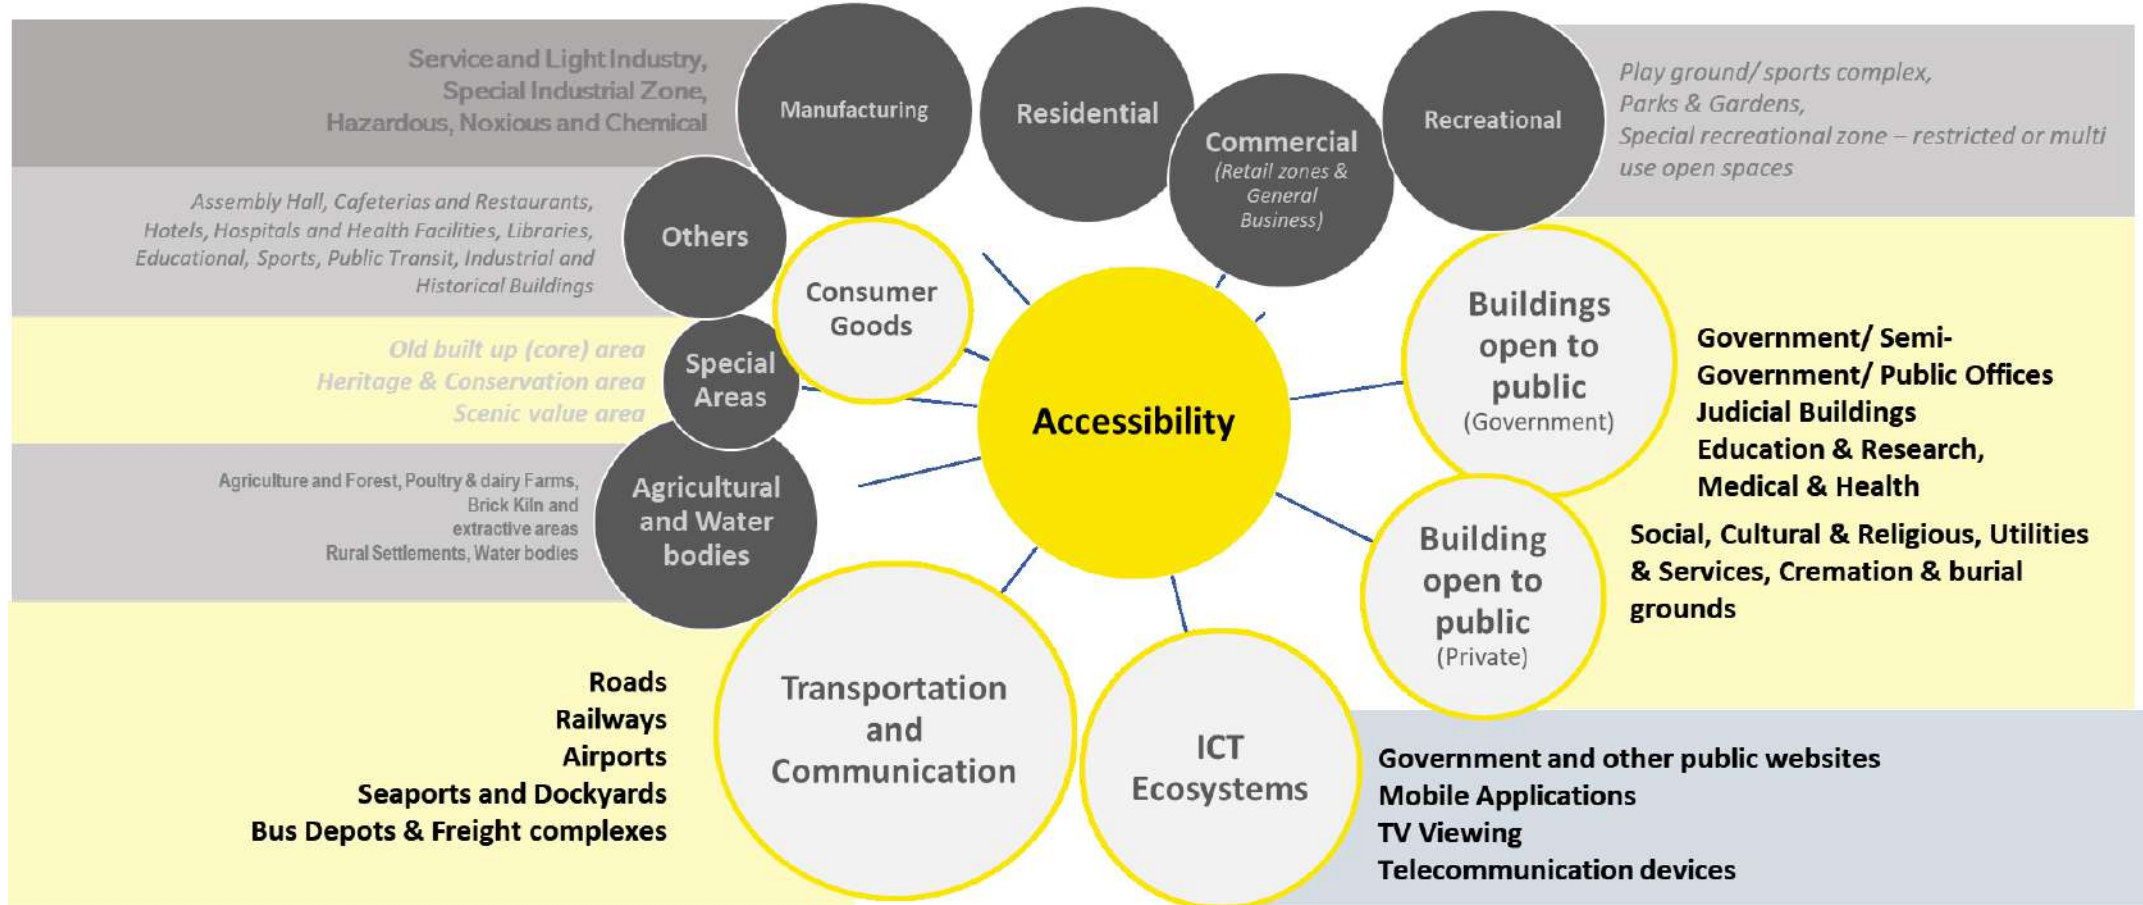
Service and Light Industry,
Special Industrial Zone,
Hazardous, Noxious and Chemical

Manufacturing

Residential

Commercial
(Retail zones & General Business)

Recreational

Play ground/ sports complex,
Parks & Gardens,
Special recreational zone – restricted or multi use open spaces

Assembly Hall, Cafeterias and Restaurants, Hotels, Hospitals and Health Facilities, Libraries, Educational, Sports, Public Transit, Industrial and Historical Buildings

Others

Consumer Goods

Old built up (core) area
Heritage & Conservation area
Scenic value area

Special Areas

Accessibility

Buildings open to public
(Government)

Government/ Semi-Government/ Public Offices
Judicial Buildings
Education & Research,
Medical & Health

Agriculture and Forest, Poultry & dairy Farms,
Brick Kiln and extractive areas
Rural Settlements, Water bodies

Agricultural and Water bodies

Building open to public
(Private)

Social, Cultural & Religious, Utilities & Services, Cremation & burial grounds

Roads
Railways
Airports
Seaports and Dockyards
Bus Depots & Freight complexes

Transportation and Communication

ICT Ecosystems

Government and other public websites
Mobile Applications
TV Viewing
Telecommunication devices